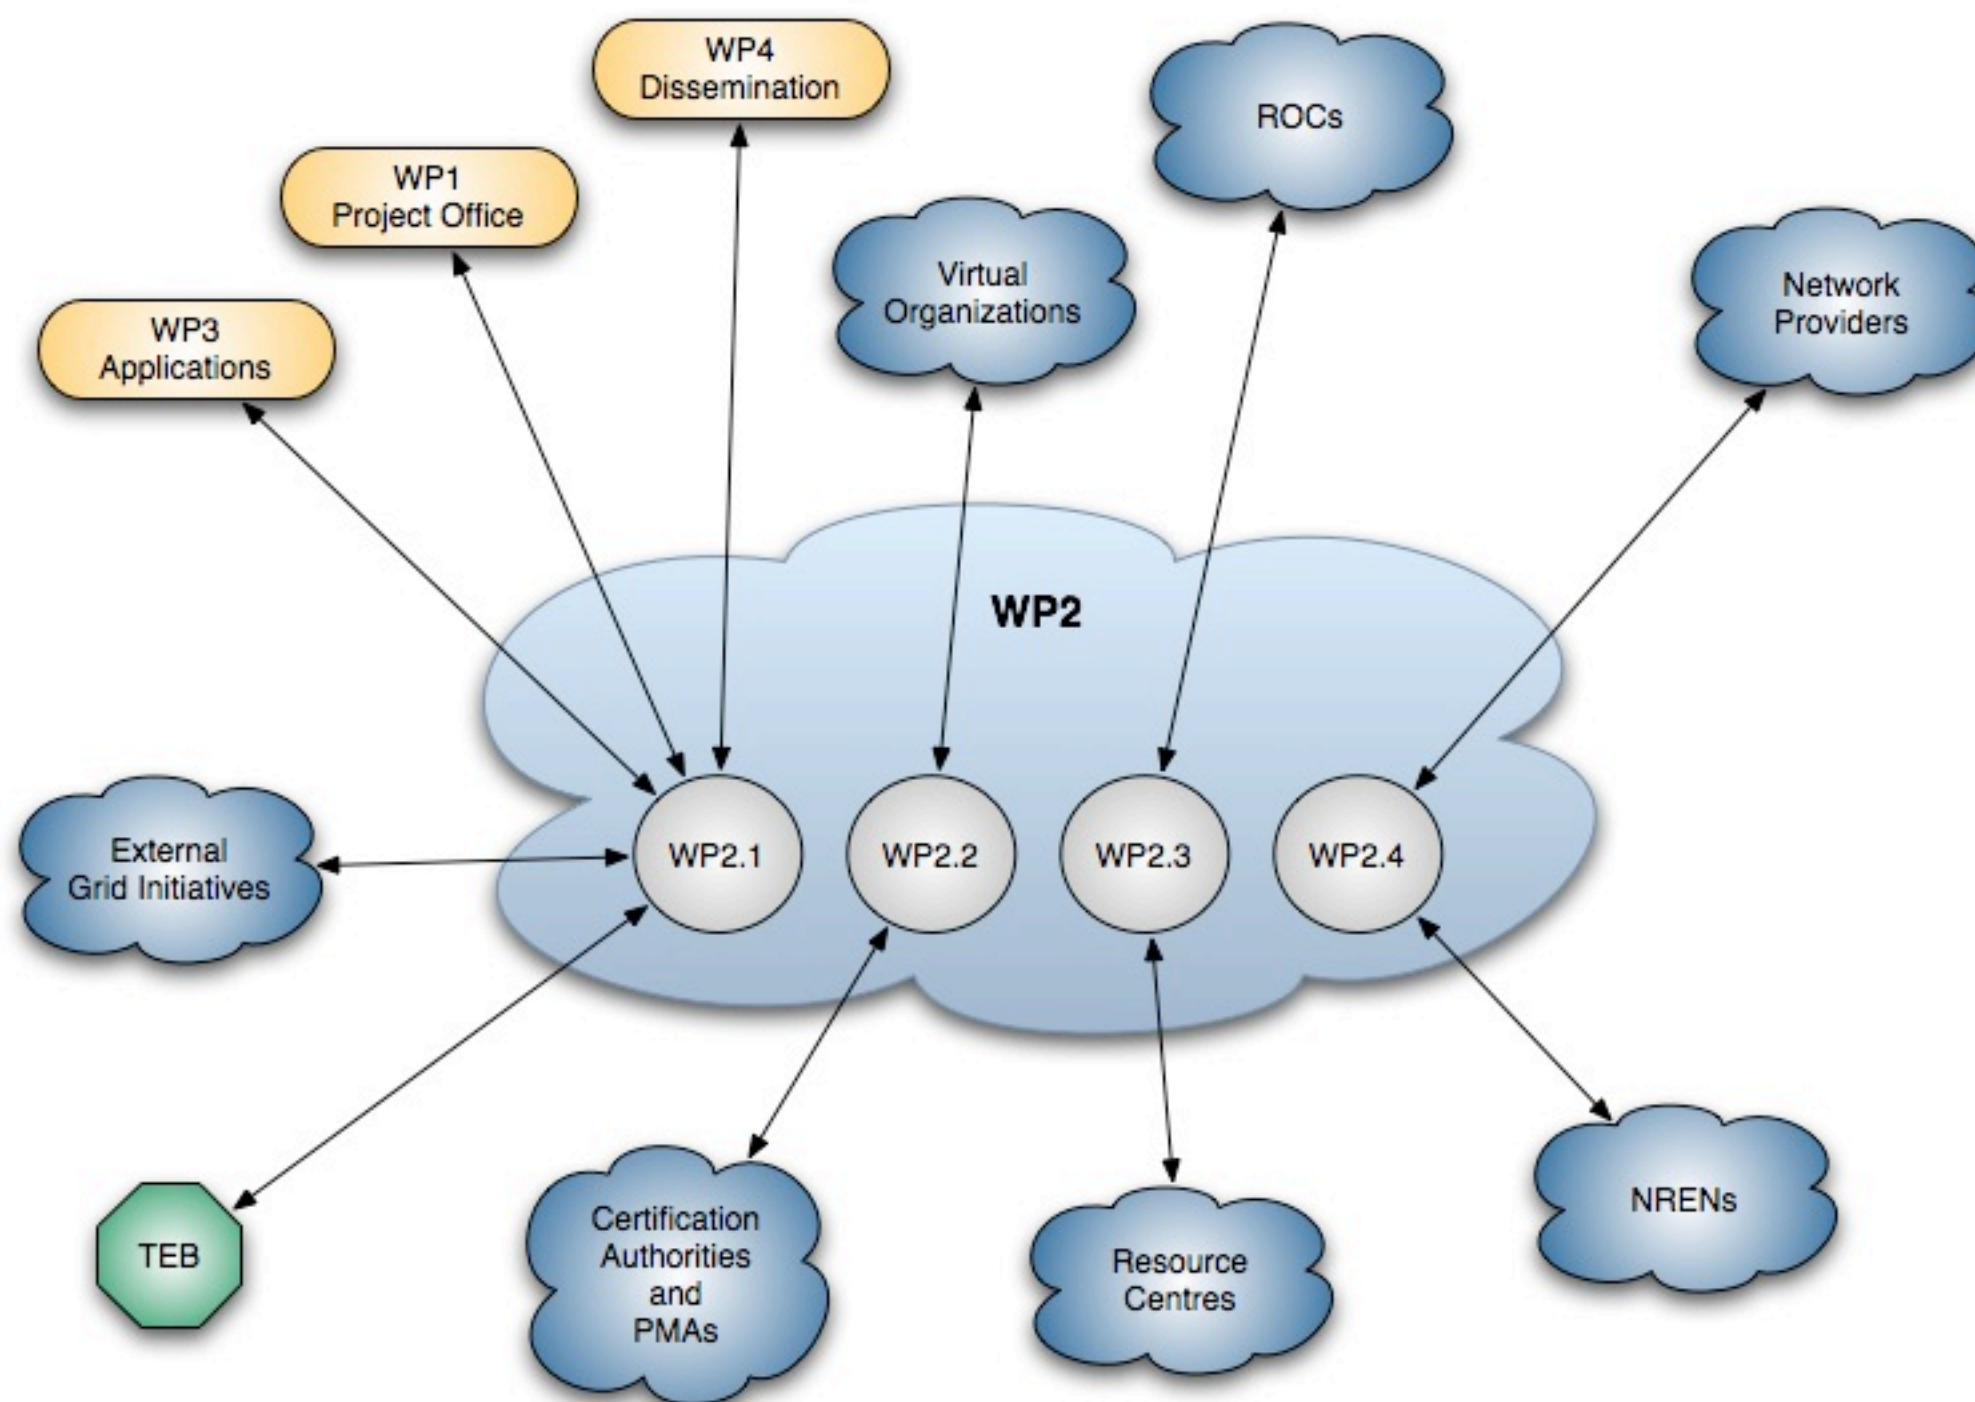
WP4
Dissemination

ROCs

WP1
Project Office

Virtual
Organizations

Network
Providers

WP3
Applications

WP2

External
Grid Initiatives

WP2.1

WP2.2

WP2.3

WP2.4

TEB

Certification
Authorities
and
PMAs

Resource
Centres

NRENs